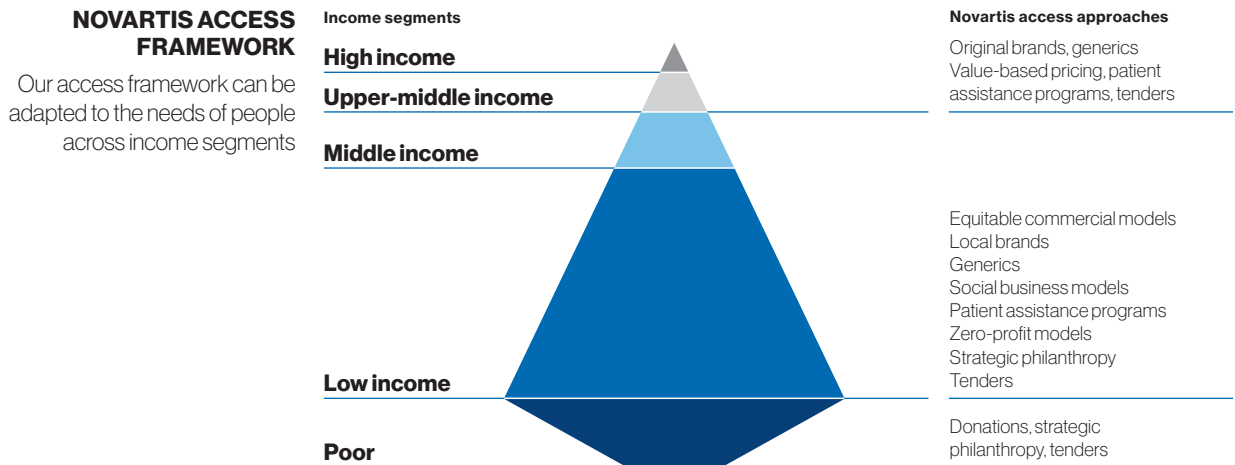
NOVARTIS ACCESS FRAMEWORK

Our access framework can be adapted to the needs of people across income segments

Income segments

High income

Upper-middle income

Middle income

Low income

Poor

Novartis access approaches

Original brands, generics
Value-based pricing, patient assistance programs, tenders

Equitable commercial models
Local brands
Generics
Social business models
Patient assistance programs
Zero-profit models
Strategic philanthropy
Tenders

Donations, strategic philanthropy, tenders